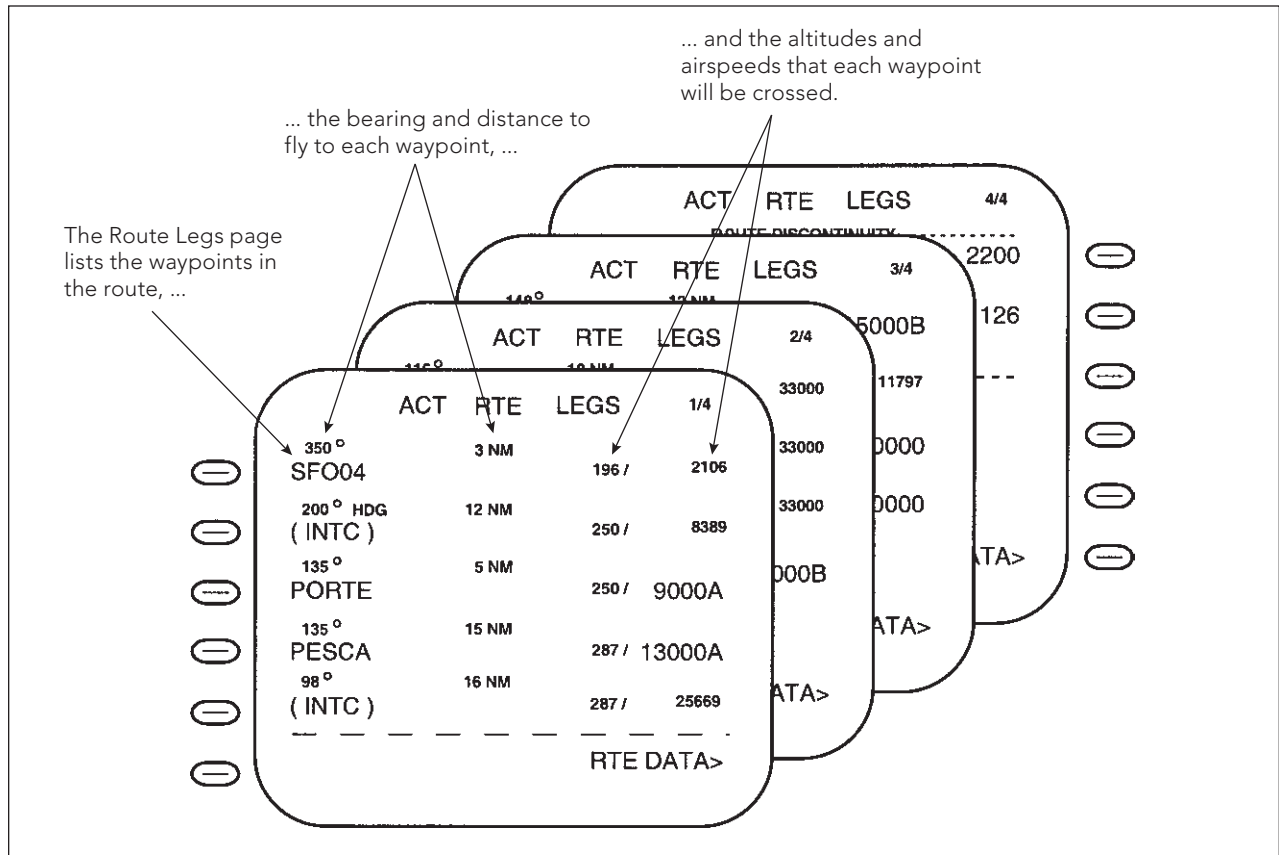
... and the altitudes and airspeeds that each waypoint will be crossed.

... the bearing and distance to fly to each waypoint, ...

The Route Legs page lists the waypoints in the route, ...

ACT RTE LEGS 4/4
ROUTE DISCONTINUITY
2200
126
TA>

ACT RTE LEGS 3/4
140°
12 NM
5000B
11797
0000
0000
ATA>

ACT RTE LEGS 2/4
116°
10 NM
33000
33000
33000
000B
ATA>

ACT RTE LEGS 1/4
350° 3 NM
SFO04 196 / 2106
200° HDG 12 NM
( INTC ) 250 / 8389
135° 5 NM
PORTE 250 / 9000A
135° 15 NM
PESCA 287 / 13000A
98° 16 NM
( INTC ) 287 / 25669
RTE DATA>